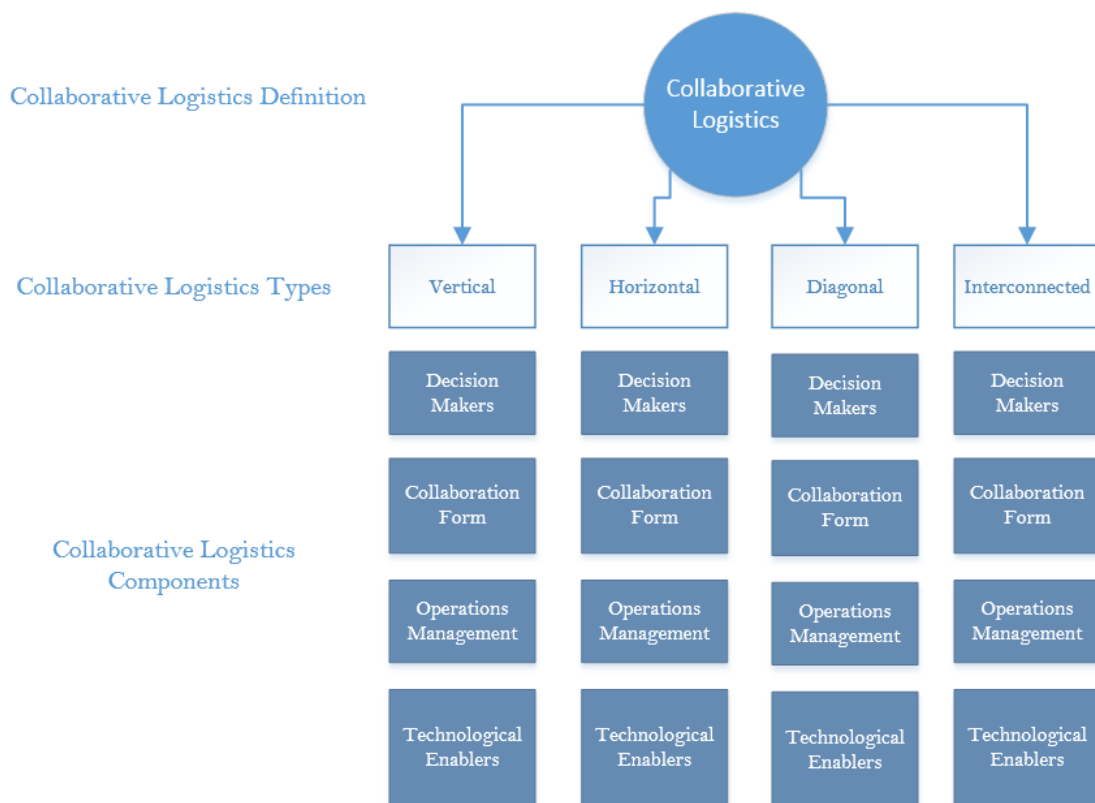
Collaborative Logistics Definition

Collaborative Logistics

Collaborative Logistics Types

Vertical

Horizontal

Diagonal

Interconnected

Collaborative Logistics Components

Decision Makers

Decision Makers

Decision Makers

Decision Makers

Collaboration Form

Collaboration Form

Collaboration Form

Collaboration Form

Operations Management

Operations Management

Operations Management

Operations Management

Technological Enablers

Technological Enablers

Technological Enablers

Technological Enablers